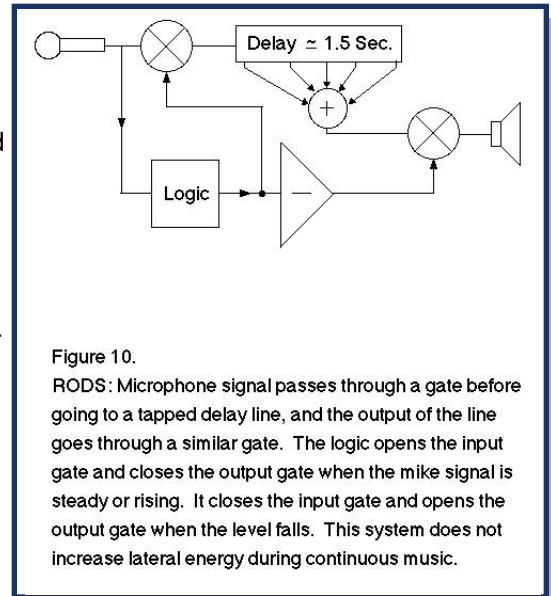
Delay $\simeq$ 1.5 Sec.

+

Logic

−

Figure 10.
RODS: Microphone signal passes through a gate before going to a tapped delay line, and the output of the line goes through a similar gate. The logic opens the input gate and closes the output gate when the mike signal is steady or rising. It closes the input gate and opens the output gate when the level falls. This system does not increase lateral energy during continuous music.